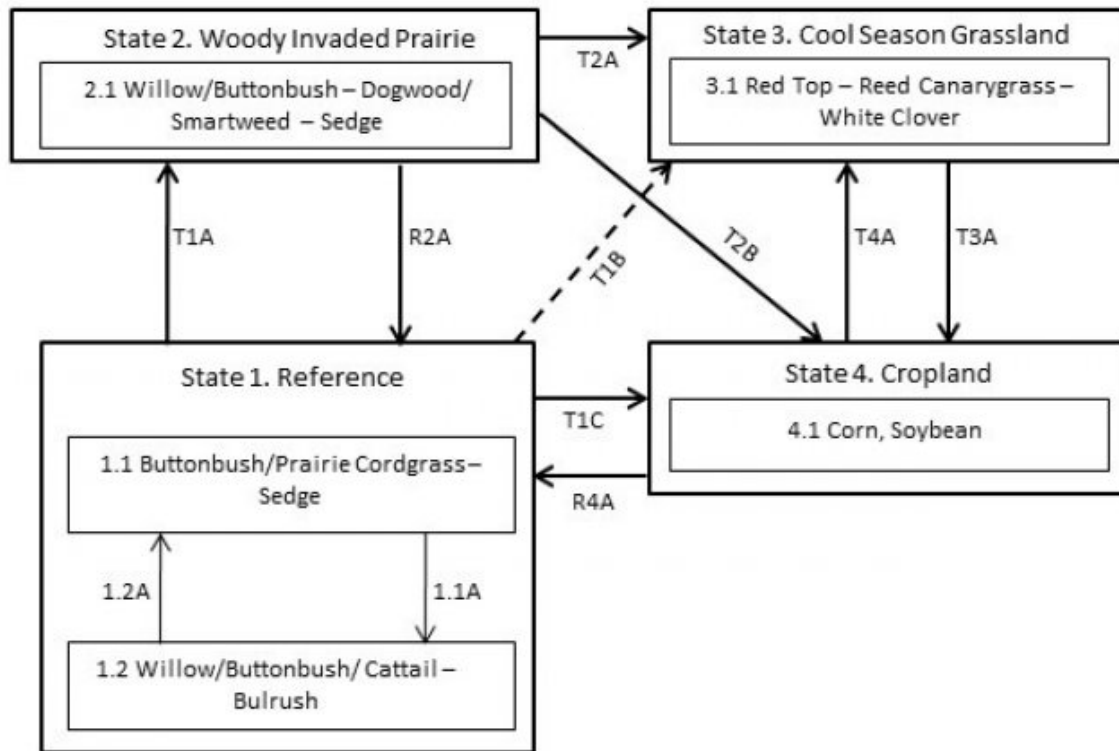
State 2. Woody Invaded Prairie

2.1 Willow/Buttonbush – Dogwood/ Smartweed – Sedge

T2A

State 3. Cool Season Grassland

3.1 Red Top – Reed Canarygrass – White Clover

T1A

R2A

T1B

T2B

T4A

T3A

State 1. Reference

1.1 Buttonbush/Prairie Cordgrass – Sedge

1.2A

1.1A

1.2 Willow/Buttonbush/ Cattail – Bulrush

T1C

R4A

State 4. Cropland

4.1 Corn, Soybean